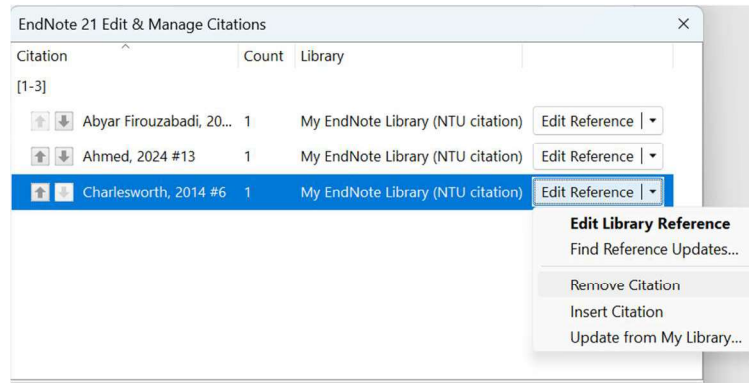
EndNote 21 Edit & Manage Citations ×

| Citation | Count | Library | |
|---|---|---|---|
| [1-3] | | | |
| Abyar Firouzabadi, 20... | 1 | My EndNote Library (NTU citation) | Edit Reference |
| Ahmed, 2024 #13 | 1 | My EndNote Library (NTU citation) | Edit Reference |
| Charlesworth, 2014 #6 | 1 | My EndNote Library (NTU citation) | Edit Reference |

Edit Library Reference
Find Reference Updates...
Remove Citation
Insert Citation
Update from My Library...